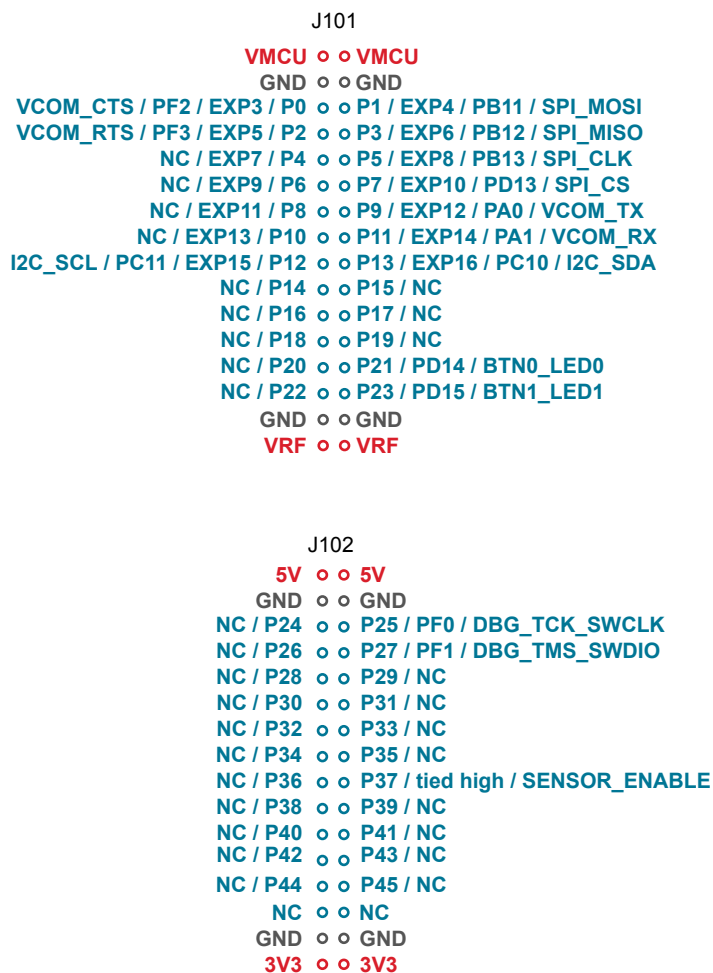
J101

VMCU VMCU
GND GND
VCOM_CTS / PF2 / EXP3 / P0 P1 / EXP4 / PB11 / SPI_MOSI
VCOM_RTS / PF3 / EXP5 / P2 P3 / EXP6 / PB12 / SPI_MISO
NC / EXP7 / P4 P5 / EXP8 / PB13 / SPI_CLK
NC / EXP9 / P6 P7 / EXP10 / PD13 / SPI_CS
NC / EXP11 / P8 P9 / EXP12 / PA0 / VCOM_TX
NC / EXP13 / P10 P11 / EXP14 / PA1 / VCOM_RX
I2C_SCL / PC11 / EXP15 / P12 P13 / EXP16 / PC10 / I2C_SDA
NC / P14 P15 / NC
NC / P16 P17 / NC
NC / P18 P19 / NC
NC / P20 P21 / PD14 / BTN0_LED0
NC / P22 P23 / PD15 / BTN1_LED1
GND GND
VRF VRF

J102

5V 5V
GND GND
NC / P24 P25 / PF0 / DBG_TCK_SWCLK
NC / P26 P27 / PF1 / DBG_TMS_SWDIO
NC / P28 P29 / NC
NC / P30 P31 / NC
NC / P32 P33 / NC
NC / P34 P35 / NC
NC / P36 P37 / tied high / SENSOR_ENABLE
NC / P38 P39 / NC
NC / P40 P41 / NC
NC / P42 P43 / NC
NC / P44 P45 / NC
NC NC
GND GND
3V3 3V3